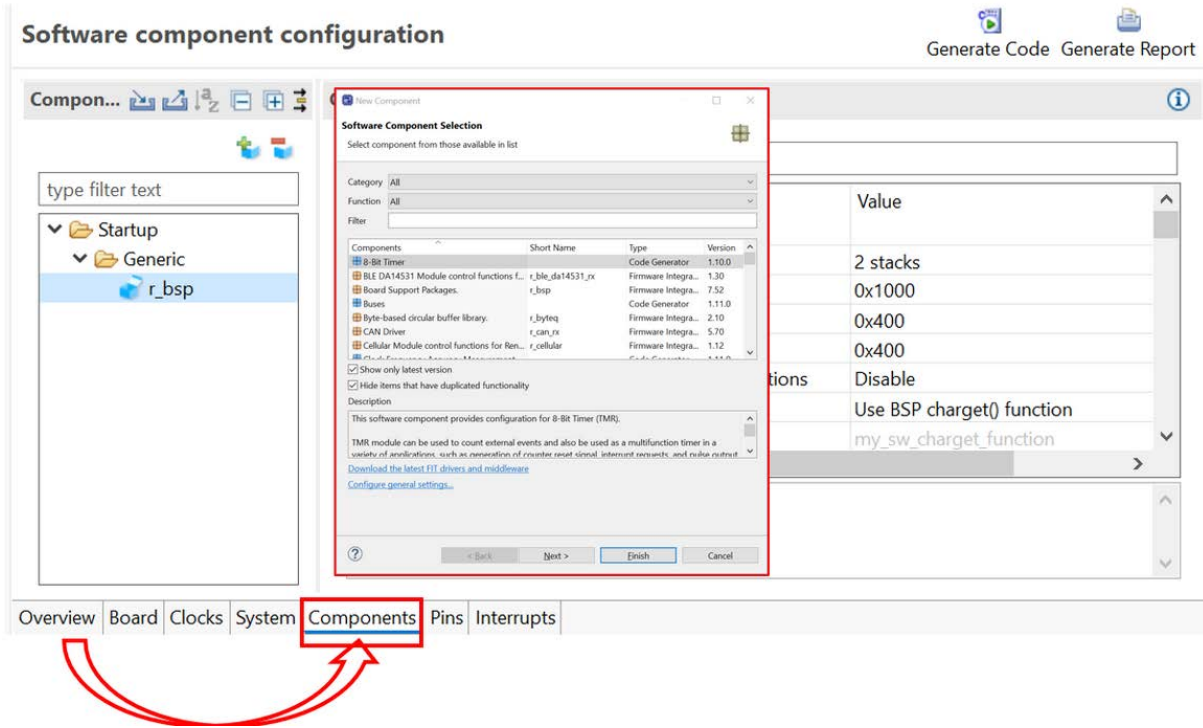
Software component configuration

Generate Code Generate Report

Compon...

type filter text

Startup
Generic
r_bsp

New Component

Software Component Selection
Select component from those available in list

Category All
Function All
Filter

| Components | Short Name | Type | Version |
|---|---|---|---|
| 8-Bit Timer | | Code Generator | 1.10.0 |
| BLE DA14531 Module control functions f... | r_ble_da14531_rx | Firmware Integra... | 1.30 |
| Board Support Packages. | r_bsp | Firmware Integra... | 7.52 |
| Buses | | Code Generator | 1.11.0 |
| Byte-based circular buffer library. | r_byteq | Firmware Integra... | 2.10 |
| CAN Driver | r_can_rx | Firmware Integra... | 5.70 |
| Cellular Module control functions for Ren... | r_cellular | Firmware Integra... | 1.12 |

Show only latest version
Hide items that have duplicated functionality

Description
This software component provides configuration for 8-Bit Timer (TMR).

TMR module can be used to count external events and also be used as a multifunction timer in a variety of applications, such as generation of counter reset signal, interrupt requests, and pulse output

Download the latest FIT drivers and middleware
Configure general settings...

< Back Next > Finish Cancel

Value
2 stacks
0x1000
0x400
0x400
tions Disable
Use BSP charget() function
my_sw_charget_function

Overview Board Clocks System Components Pins Interrupts